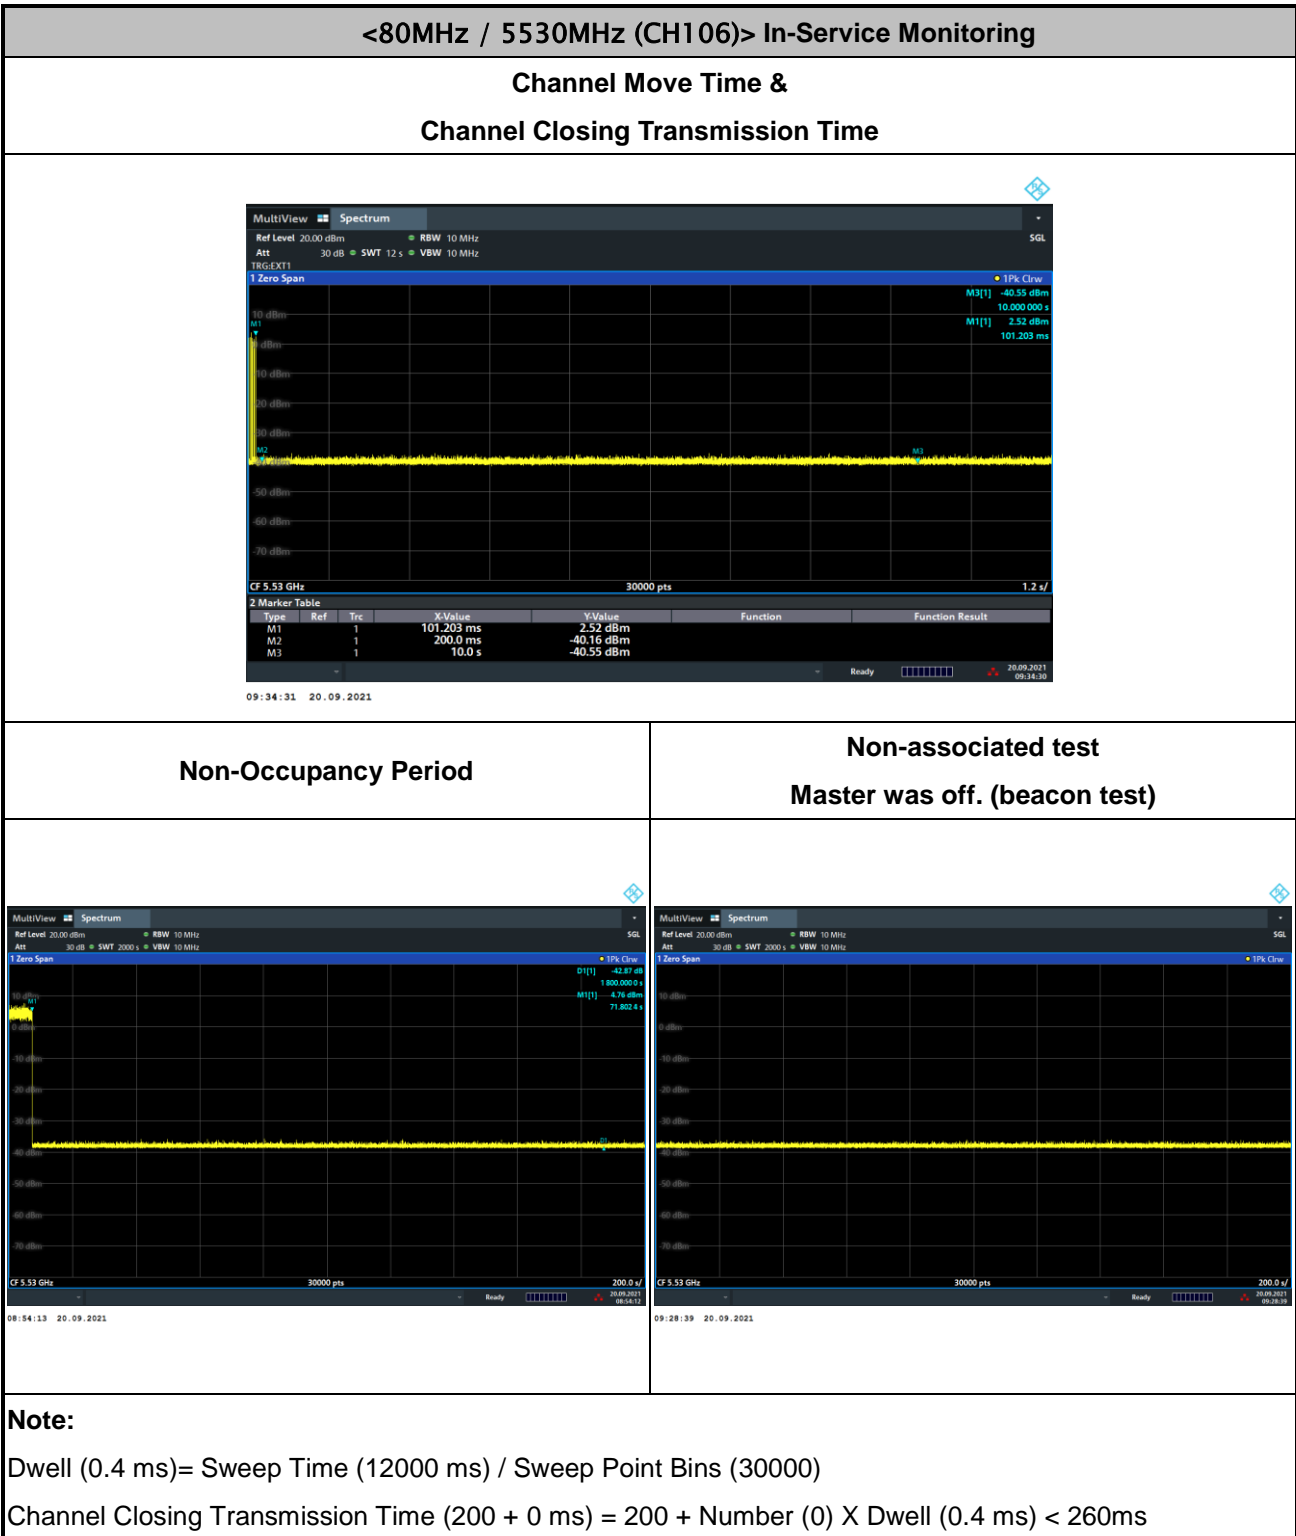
<80MHz / 5530MHz (CH106)> In-Service Monitoring

Channel Move Time &

Channel Closing Transmission Time

MultiView Spectrum
Ref Level 20.00 dBm RBW 10 MHz SGL
Att 30 dB SWT 12 s VBW 10 MHz
TRG:EXT1
1 Zero Span 1Pk Clrw
M3[1] -40.55 dBm
10.000 000 s
M1[1] 2.52 dBm
101.203 ms
10 dBm
M1
0 dBm
-10 dBm
-20 dBm
-30 dBm
M2
-40 dBm
M3
-50 dBm
-60 dBm
-70 dBm
CF 5.53 GHz 30000 pts 1.2 s/
2 Marker Table

| Type | Ref | Trc | X-Value | Y-Value | Function | Function Result |
|---|---|---|---|---|---|---|
| M1 | | 1 | 101.203 ms | 2.52 dBm | | |
| M2 | | 1 | 200.0 ms | -40.16 dBm | | |
| M3 | | 1 | 10.0 s | -40.55 dBm | | |

Ready 20.09.2021 09:34:30
09:34:31 20.09.2021

Non-Occupancy Period

Non-associated test

Master was off. (beacon test)

MultiView Spectrum
Ref Level 20.00 dBm RBW 10 MHz SGL
Att 30 dB SWT 2000 s VBW 10 MHz
1 Zero Span 1Pk Clrw
D1[1] -42.87 dB
1 800.000 0 s
M1[1] 4.76 dBm
71.8024 s
10 dBm
M1
0 dBm
-10 dBm
-20 dBm
-30 dBm
D1
-40 dBm
-50 dBm
-60 dBm
-70 dBm
CF 5.53 GHz 30000 pts 200.0 s/
Ready 20.09.2021 08:54:12
08:54:13 20.09.2021

MultiView Spectrum
Ref Level 20.00 dBm RBW 10 MHz SGL
Att 30 dB SWT 2000 s VBW 10 MHz
1 Zero Span 1Pk Clrw
10 dBm
0 dBm
-10 dBm
-20 dBm
-30 dBm
-40 dBm
-50 dBm
-60 dBm
-70 dBm
CF 5.53 GHz 30000 pts 200.0 s/
Ready 20.09.2021 09:28:39
09:28:39 20.09.2021

Note:

Dwell (0.4 ms)= Sweep Time (12000 ms) / Sweep Point Bins (30000)

Channel Closing Transmission Time (200 + 0 ms) = 200 + Number (0) X Dwell (0.4 ms) < 260ms